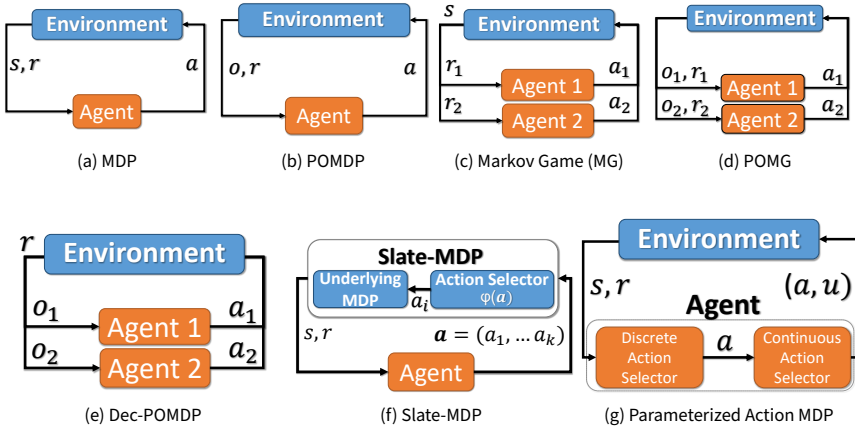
Environment
$s, r$
$a$
Agent
(a) MDP

Environment
$o, r$
$a$
Agent
(b) POMDP

$s$
Environment
$r_1$
Agent 1
$a_1$
$r_2$
Agent 2
$a_2$
(c) Markov Game (MG)

Environment
$o_1, r_1$
Agent 1
$a_1$
$o_2, r_2$
Agent 2
$a_2$
(d) POMG

$r$
Environment
$o_1$
Agent 1
$a_1$
$o_2$
Agent 2
$a_2$
(e) Dec-POMDP

Slate-MDP
Underlying MDP
$a_i$
Action Selector $\varphi(a)$
$s, r$
$\boldsymbol{a} = (a_1, \dots a_k)$
Agent
(f) Slate-MDP

Environment
$s, r$
$(a, u)$
Agent
Discrete Action Selector
$a$
Continuous Action Selector
(g) Parameterized Action MDP